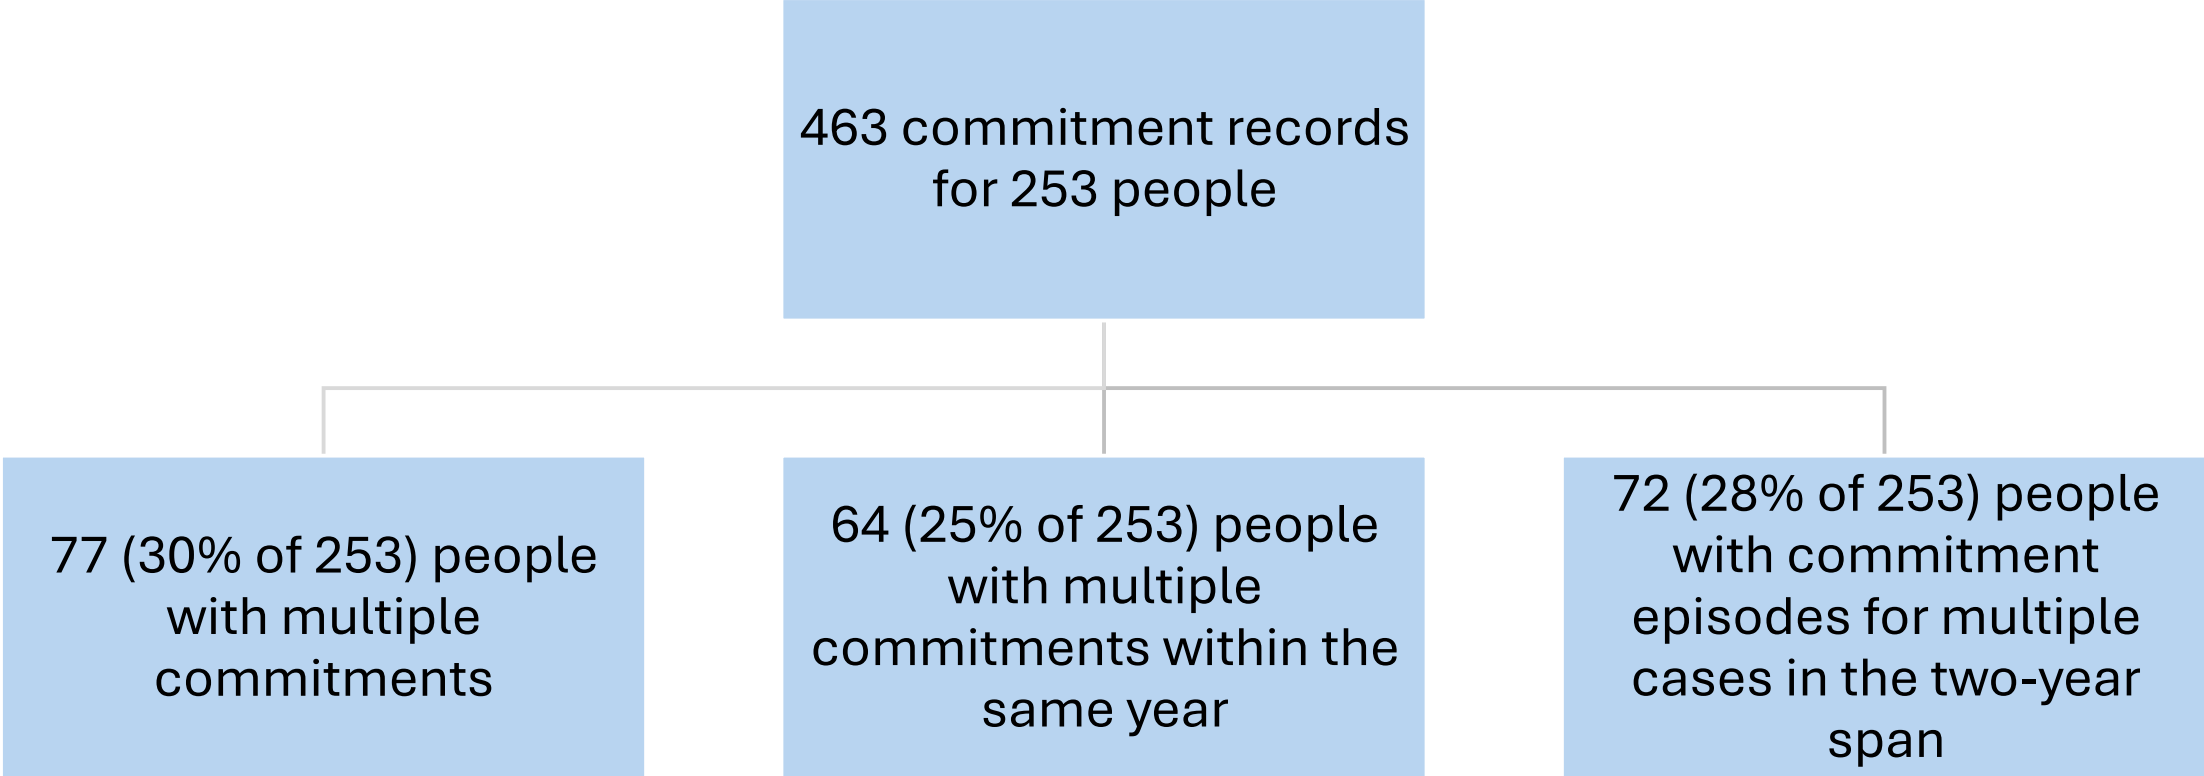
463 commitment records for 253 people

77 (30% of 253) people with multiple commitments

64 (25% of 253) people with multiple commitments within the same year

72 (28% of 253) people with commitment episodes for multiple cases in the two-year span